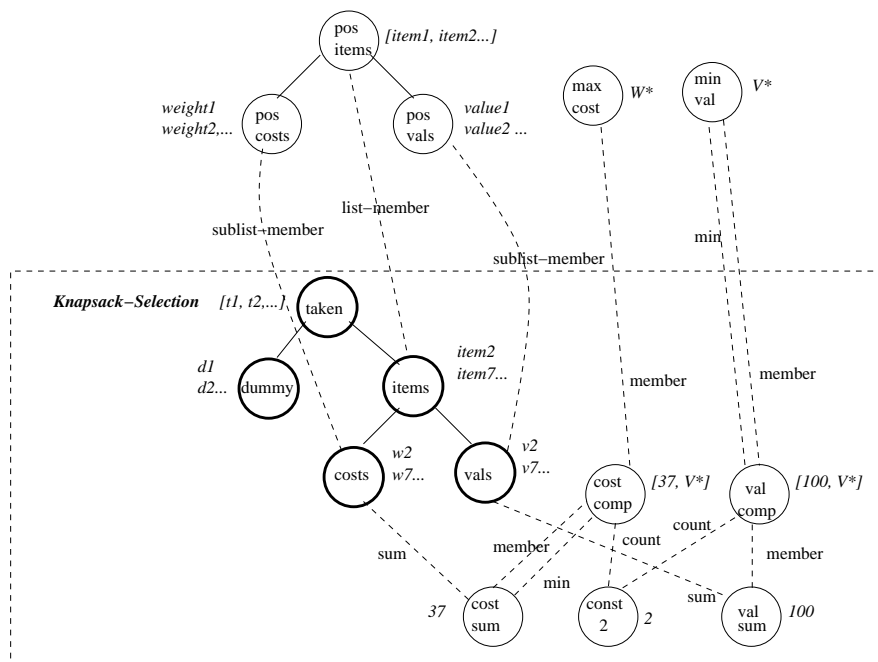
pos items [item1, item2...]

weight1 weight2,... pos costs

pos vals value1 value2 ...

max cost W*

min val V*

list−member

sublist−member

sublist−member

min

Knapsack−Selection [t1, t2,...] taken

d1 d2... dummy

items item2 item7...

member

member

costs w2 w7...

vals v2 v7...

cost comp [37, V*]

val comp [100, V*]

count

member

count

member

sum

min

sum

37 cost sum

const 2 2

val sum 100